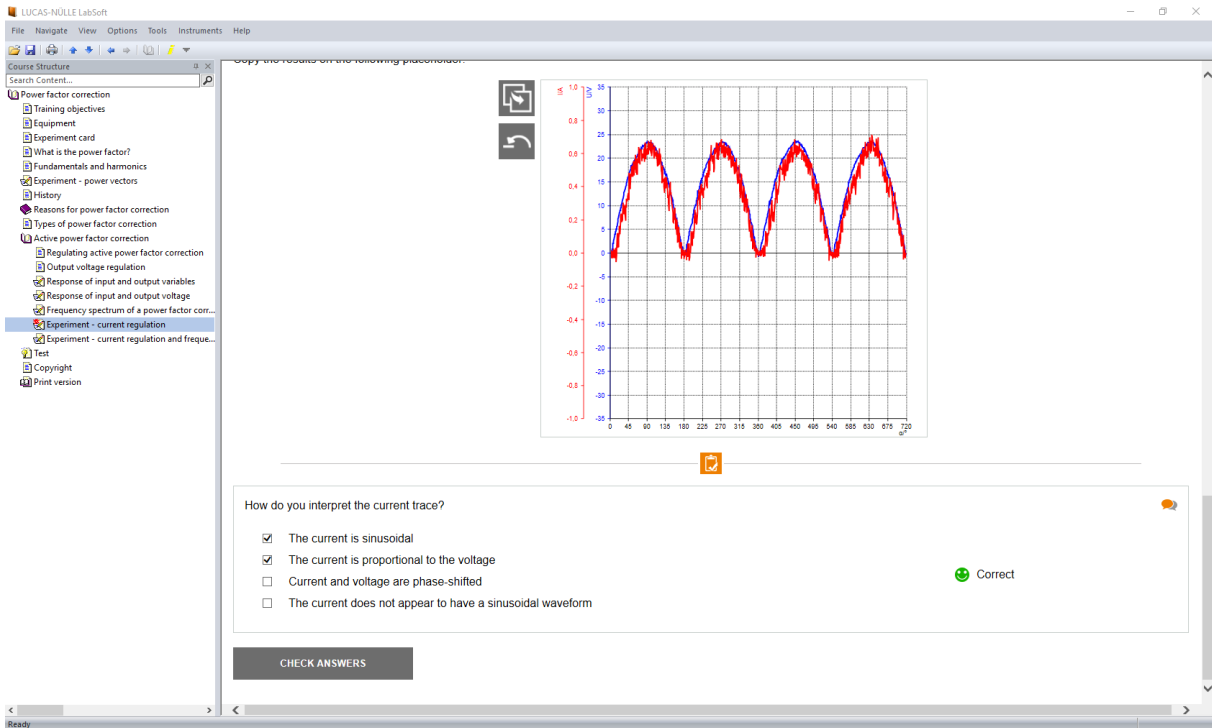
LUCAS-NÜLLE LabSoft

File Navigate View Options Tools Instruments Help

Course Structure
Search Content...
Power factor correction
Training objectives
Equipment
Experiment card
What is the power factor?
Fundamentals and harmonics
Experiment - power vectors
History
Reasons for power factor correction
Types of power factor correction
Active power factor correction
Regulating active power factor correction
Output voltage regulation
Response of input and output variables
Response of input and output voltage
Frequency spectrum of a power factor corr...
Experiment - current regulation
Experiment - current regulation and freque...
Test
Copyright
Print version

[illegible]

I/A U/V
1.0 0.8 0.6 0.4 0.2 0.0 -0.2 -0.4 -0.6 -0.8 -1.0
35 30 25 20 15 10 5 0 -5 -10 -15 -20 -25 -30 -35
0 45 90 135 180 225 270 315 360 405 450 495 540 585 630 675 720
ωt/°

How do you interpret the current trace?

☑ The current is sinusoidal
☑ The current is proportional to the voltage
☐ Current and voltage are phase-shifted
☐ The current does not appear to have a sinusoidal waveform

Correct

CHECK ANSWERS

Ready